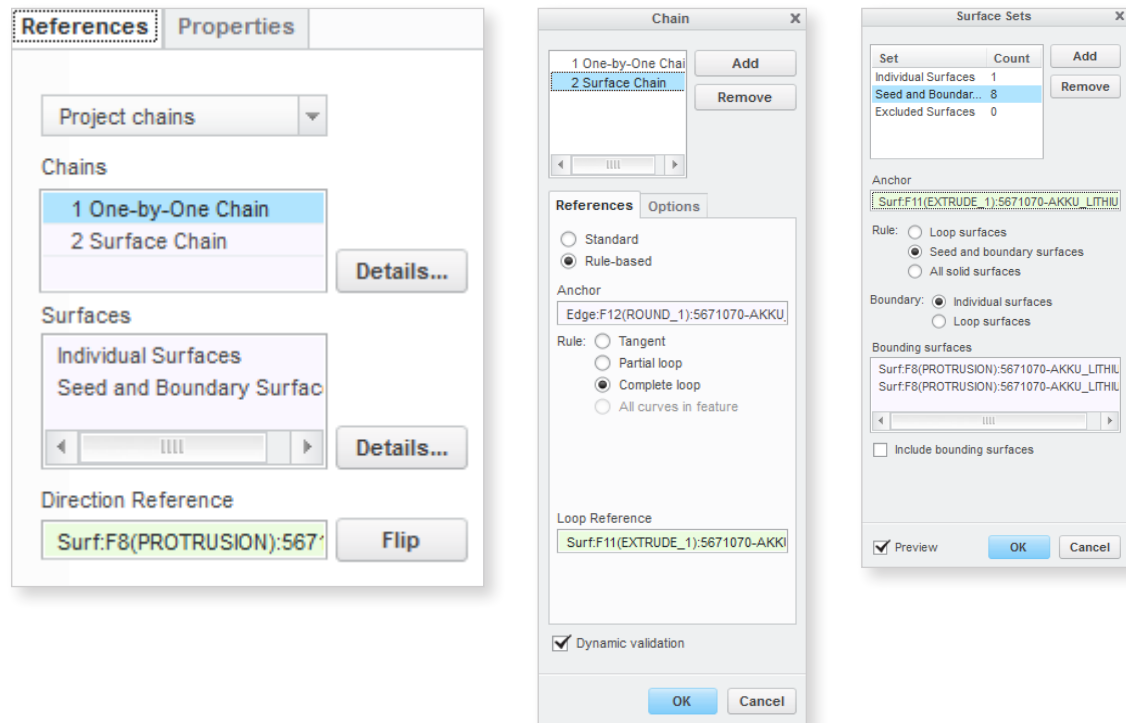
References Properties

Project chains

Chains

1 One-by-One Chain
2 Surface Chain

Details...

Surfaces

Individual Surfaces
Seed and Boundary Surfac

Details...

Direction Reference

Surf:F8(PROTRUSION):567'

Flip

Chain

1 One-by-One Chai
2 Surface Chain

Add

Remove

References Options

Standard
Rule-based

Anchor

Edge:F12(ROUND_1):5671070-AKKU

Rule: Tangent
Partial loop
Complete loop
All curves in feature

Loop Reference

Surf:F11(EXTRUDE_1):5671070-AKKI

Dynamic validation

OK Cancel

Surface Sets

| Set | Count |
|---|---|
| Individual Surfaces | 1 |
| Seed and Boundar... | 8 |
| Excluded Surfaces | 0 |

Add

Remove

Anchor

Surf:F11(EXTRUDE_1):5671070-AKKU_LITHIU

Rule: Loop surfaces
Seed and boundary surfaces
All solid surfaces

Boundary: Individual surfaces
Loop surfaces

Bounding surfaces

Surf:F8(PROTRUSION):5671070-AKKU_LITHIU
Surf:F8(PROTRUSION):5671070-AKKU_LITHIU

Include bounding surfaces

Preview

OK Cancel